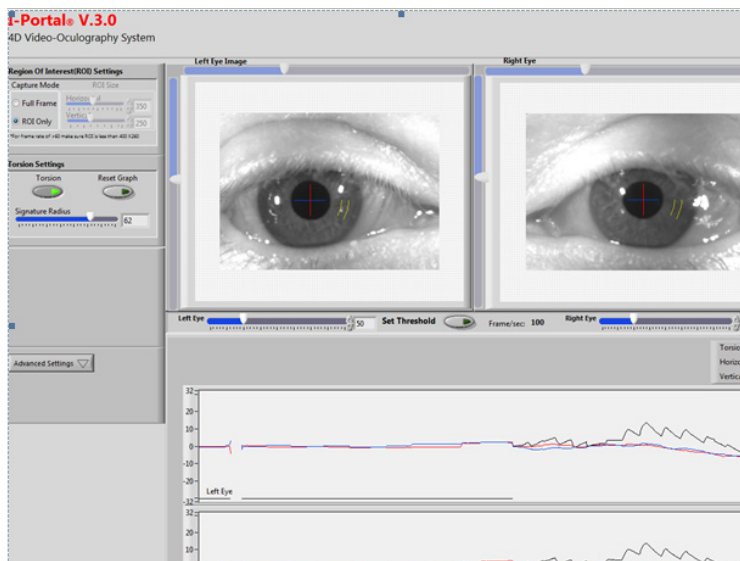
I-Portal® V.3.0
4D Video-Oculography System

Region Of Interest(ROI) Settings
Capture Mode
ROI Size
Full Frame
Horizontal
250
ROI Only
Vertical
250
*For frame rate of >60 make sure ROI is less than 400 X 260

Torsion Settings
Torsion
Reset Graph
Signature Radius
62

Advanced Settings

Left Eye Image
Right Eye

Left Eye
50
Set Threshold
Frame/sec
100
Right Eye

Torsio
Horiz
Vertic

32
20
10
0
-10
-20
-30
-32
Left Eye

32
20
10
0